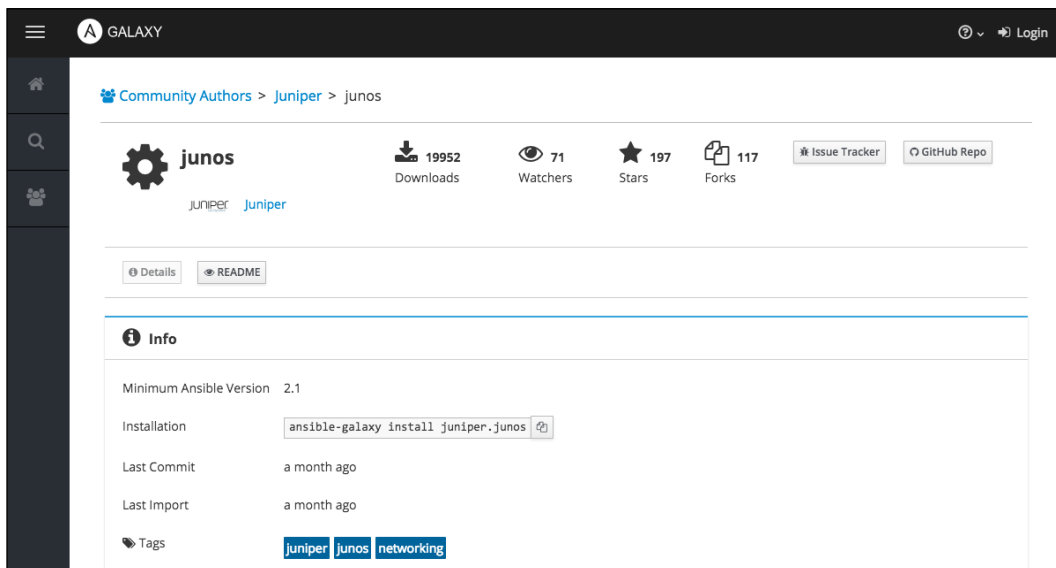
GALAXY

Login

Community Authors > Juniper > junos

junos

JUNIPER Juniper

19952 Downloads

71 Watchers

197 Stars

117 Forks

Issue Tracker

GitHub Repo

Details

README

Info

Minimum Ansible Version 2.1

Installation ansible-galaxy install juniper.junos

Last Commit a month ago

Last Import a month ago

Tags juniper junos networking